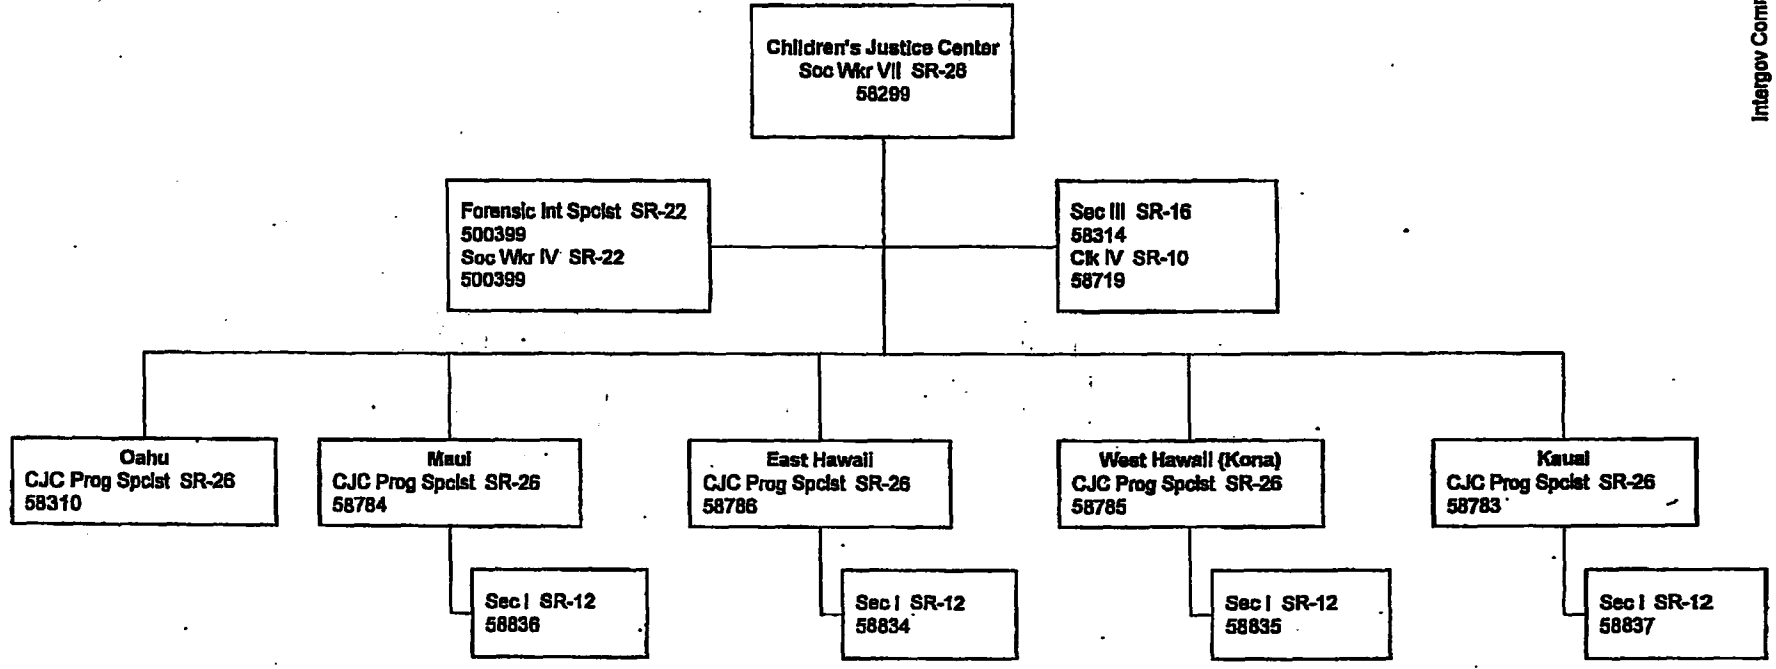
Children's Justice Center
Soc Wkr VII SR-28
58299

Forensic Int Spcist SR-22
500399
Soc Wkr IV SR-22
500399

Sec III SR-16
58314
Clk IV SR-10
58719

Oahu
CJC Prog Spcist SR-26
58310

Maui
CJC Prog Spcist SR-26
58784

Sec I SR-12
58836

East Hawaii
CJC Prog Spcist SR-26
58786

Sec I SR-12
58834

West Hawaii (Kona)
CJC Prog Spcist SR-26
58785

Sec I SR-12
58835

Kauai
CJC Prog Spcist SR-26
58783

Sec I SR-12
58837

Intergov Com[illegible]